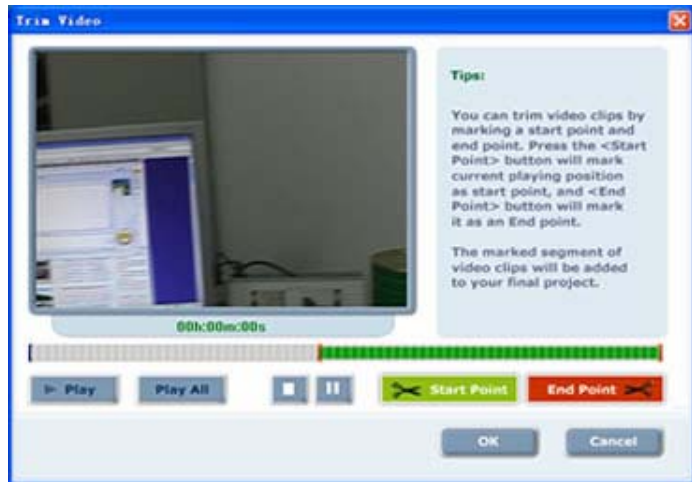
Trim Video

Tips:

You can trim video clips by marking a start point and end point. Press the <Start Point> button will mark current playing position as start point, and <End Point> button will mark it as an End point.

The marked segment of video clips will be added to your final project.

00h:00m:00s

Play
Play All
Start Point
End Point

OK
Cancel